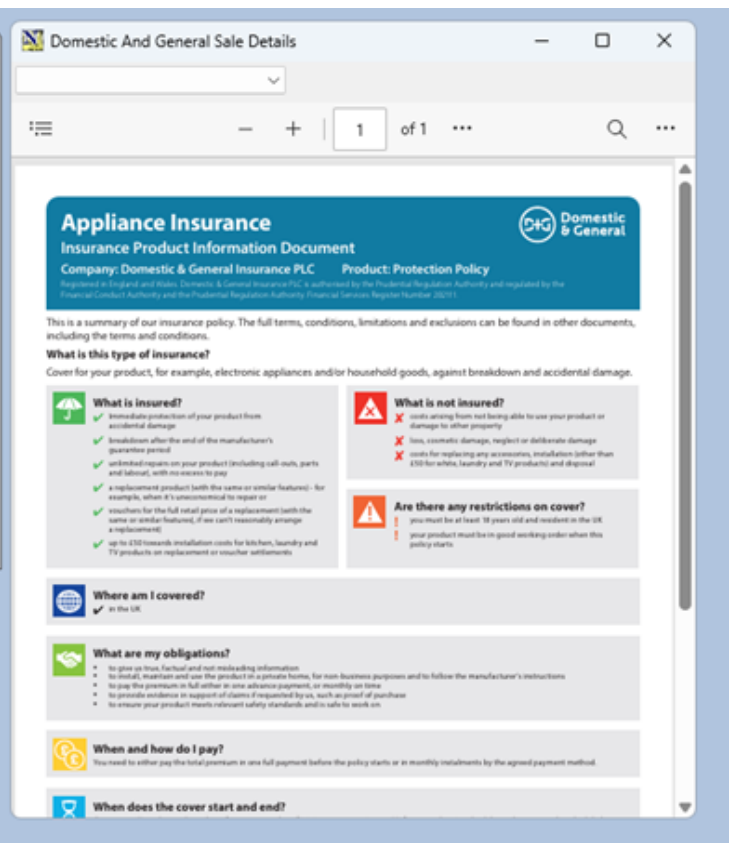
Domestic And General Sale Details

1 of 1

Appliance Insurance
Insurance Product Information Document
Company: Domestic & General Insurance PLC Product: Protection Policy
Registered in England and Wales. Domestic & General Insurance PLC is authorised by the Prudential Regulation Authority and regulated by the Financial Conduct Authority and the Prudential Regulation Authority. Financial Services Register Number 202111.

Domestic & General

This is a summary of our insurance policy. The full terms, conditions, limitations and exclusions can be found in other documents, including the terms and conditions.

What is this type of insurance?
Cover for your product, for example, electronic appliances and/or household goods, against breakdown and accidental damage.

What is insured?
immediate protection of your product from accidental damage
breakdown after the end of the manufacturer's guarantee period
unlimited repairs on your product (including call-outs, parts and labour), with no excess to pay
a replacement product (with the same or similar features) - for example, when it's uneconomical to repair or
vouchers for the full retail price of a replacement (with the same or similar features), if we can't reasonably arrange a replacement
up to £50 towards installation costs for kitchen, laundry and TV products on replacement or voucher settlements

What is not insured?
costs arising from not being able to use your product or damage to other property
loss, cosmetic damage, neglect or deliberate damage
costs for replacing any accessories, installation (other than £50 for white, laundry and TV products) and disposal

Are there any restrictions on cover?
you must be at least 18 years old and resident in the UK
your product must be in good working order when this policy starts

Where am I covered?
in the UK

What are my obligations?
to give us true, factual and not misleading information
to install, maintain and use the product in a private home, for non-business purposes and to follow the manufacturer's instructions
to pay the premium in full either in one advance payment, or monthly on time
to provide evidence in support of claims if requested by us, such as proof of purchase
to ensure your product meets relevant safety standards and is safe to work on

When and how do I pay?
You need to either pay the total premium in one full payment before the policy starts or in monthly instalments by the agreed payment method.

When does the cover start and end?